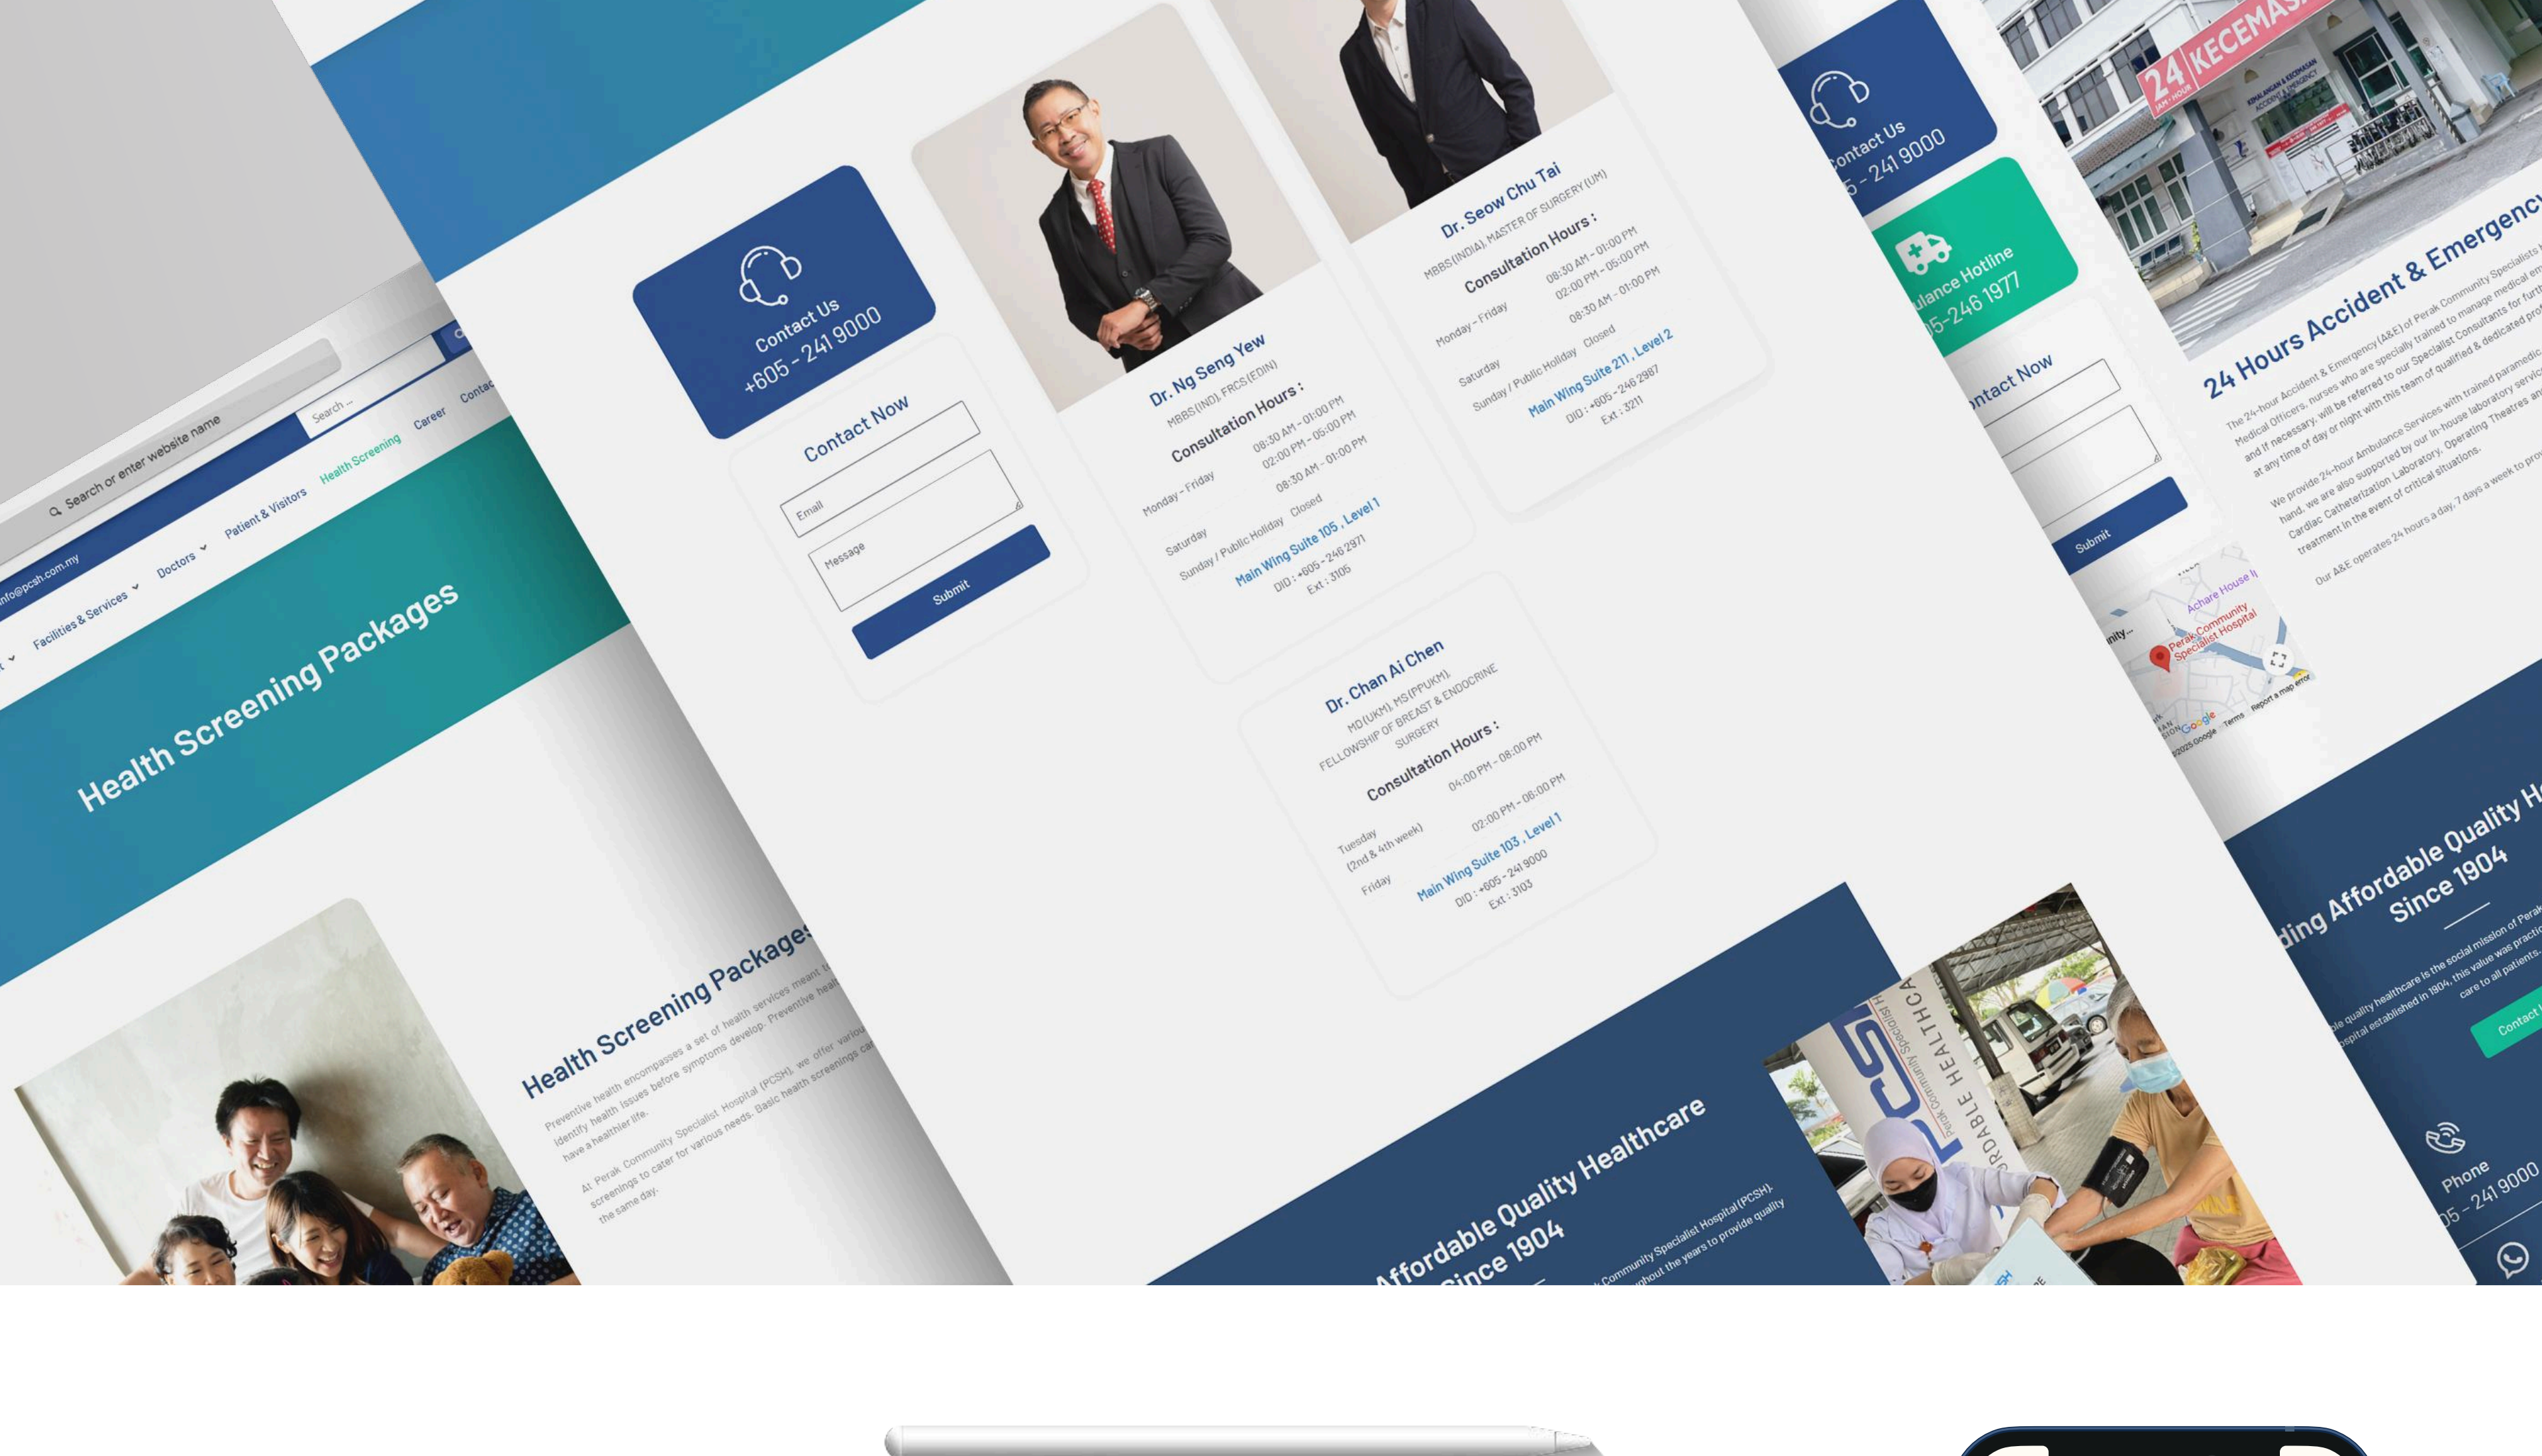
Search or enter website name

info@pcsh.com.my

Search ...

Facilities & Services
Doctors
Patient & Visitors
Health Screening
Career
Contac

Health Screening Packages

Health Screening Packages
Preventive health encompasses a set of health services meant to identify health issues before symptoms develop. Preventive heal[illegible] have a healthier life.
At Perak Community Specialist Hospital (PCSH), we offer variou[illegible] screenings to cater for various needs. Basic health screenings ca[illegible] the same day.

Contact Us
+605 - 241 9000

Contact Now
Email
Message
Submit

Dr. Ng Seng Yew
MBBS (IND), FRCS (EDIN)
Consultation Hours :
Monday - Friday 08:30 AM - 01:00 PM
02:00 PM - 05:00 PM
Saturday 08:30 AM - 01:00 PM
Sunday / Public Holiday Closed
Main Wing Suite 105 , Level 1
DID : +605 - 246 2971
Ext : 3105

Dr. Seow Chu Tai
MBBS (INDIA), MASTER OF SURGERY (UM)
Consultation Hours :
Monday - Friday 08:30 AM - 01:00 PM
02:00 PM - 05:00 PM
Saturday 08:30 AM - 01:00 PM
Sunday / Public Holiday Closed
Main Wing Suite 211 , Level 2
DID : +605 - 246 2967
Ext : 3211

Dr. Chan Ai Chen
MD (UKM), MS (PPUKM), FELLOWSHIP OF BREAST & ENDOCRINE SURGERY
Consultation Hours :
Tuesday (2nd & 4th week) 04:00 PM - 08:00 PM
Friday 02:00 PM - 06:00 PM
Main Wing Suite 103 , Level 1
DID : +605 - 241 9000
Ext : 3103

Affordable Quality Healthcare Since 1904
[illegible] Community Specialist Hospital (PCSH), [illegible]ghout the years to provide quality

Contact Us
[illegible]5 - 241 9000

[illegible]ulance Hotline
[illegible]5-246 1977

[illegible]ntact Now
Submit

24 KECEMAS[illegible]

24 Hours Accident & Emergenc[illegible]
The 24-hour Accident & Emergency (A&E) of Perak Community Specialists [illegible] Medical Officers, nurses who are specially trained to manage medical em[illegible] and if necessary, will be referred to our Specialist Consultants for furt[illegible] at any time of day or night with this team of qualified & dedicated pro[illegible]
We provide 24-hour Ambulance Services with trained paramedic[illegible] hand, we are also supported by our in-house laboratory servic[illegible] Cardiac Catheterization Laboratory, Operating Theatres an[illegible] treatment in the event of critical situations.
Our A&E operates 24 hours a day, 7 days a week to pro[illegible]

Achare House
Perak Community Specialist Hospital
Google
Terms
Report a map error

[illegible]ding Affordable Quality H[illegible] Since 1904
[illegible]le quality healthcare is the social mission of Perak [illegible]spital established in 1904, this value was practi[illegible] care to all patients.
Contact

Phone
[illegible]5 - 241 9000

PCSH
Perak Community Specialist H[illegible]
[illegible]RDABLE HEALTHCA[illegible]